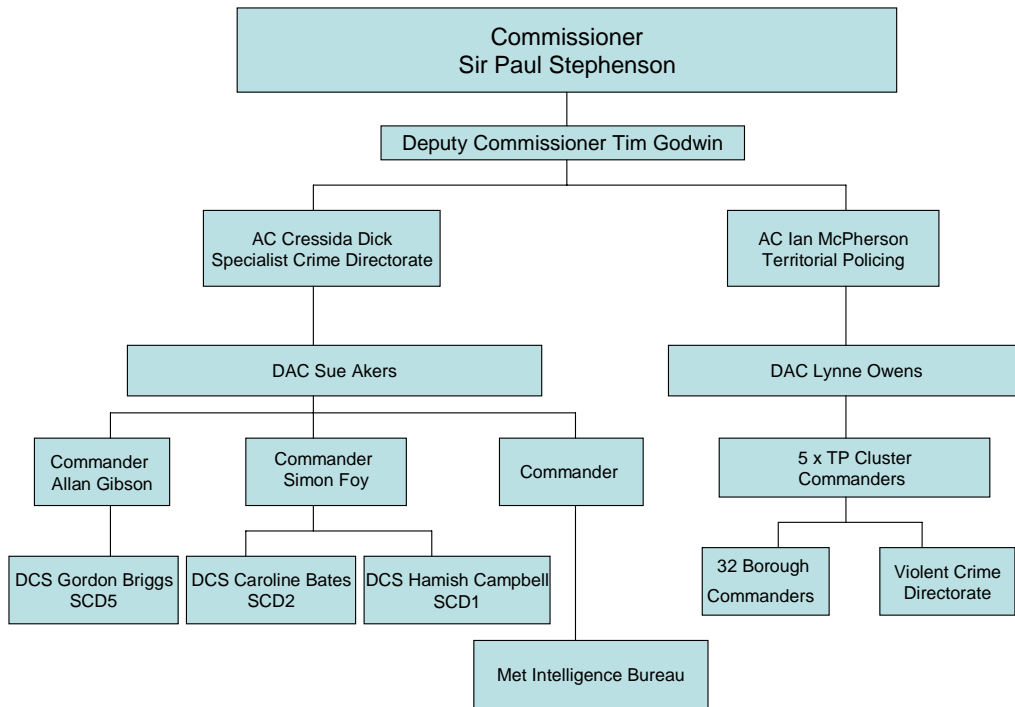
Commissioner
Sir Paul Stephenson

Deputy Commissioner Tim Godwin

AC Cressida Dick
Specialist Crime Directorate

AC Ian McPherson
Territorial Policing

DAC Sue Akers

DAC Lynne Owens

Commander
Allan Gibson

Commander
Simon Foy

Commander

5 x TP Cluster
Commanders

DCS Gordon Briggs
SCD5

DCS Caroline Bates
SCD2

DCS Hamish Campbell
SCD1

32 Borough
Commanders

Violent Crime
Directorate

Met Intelligence Bureau